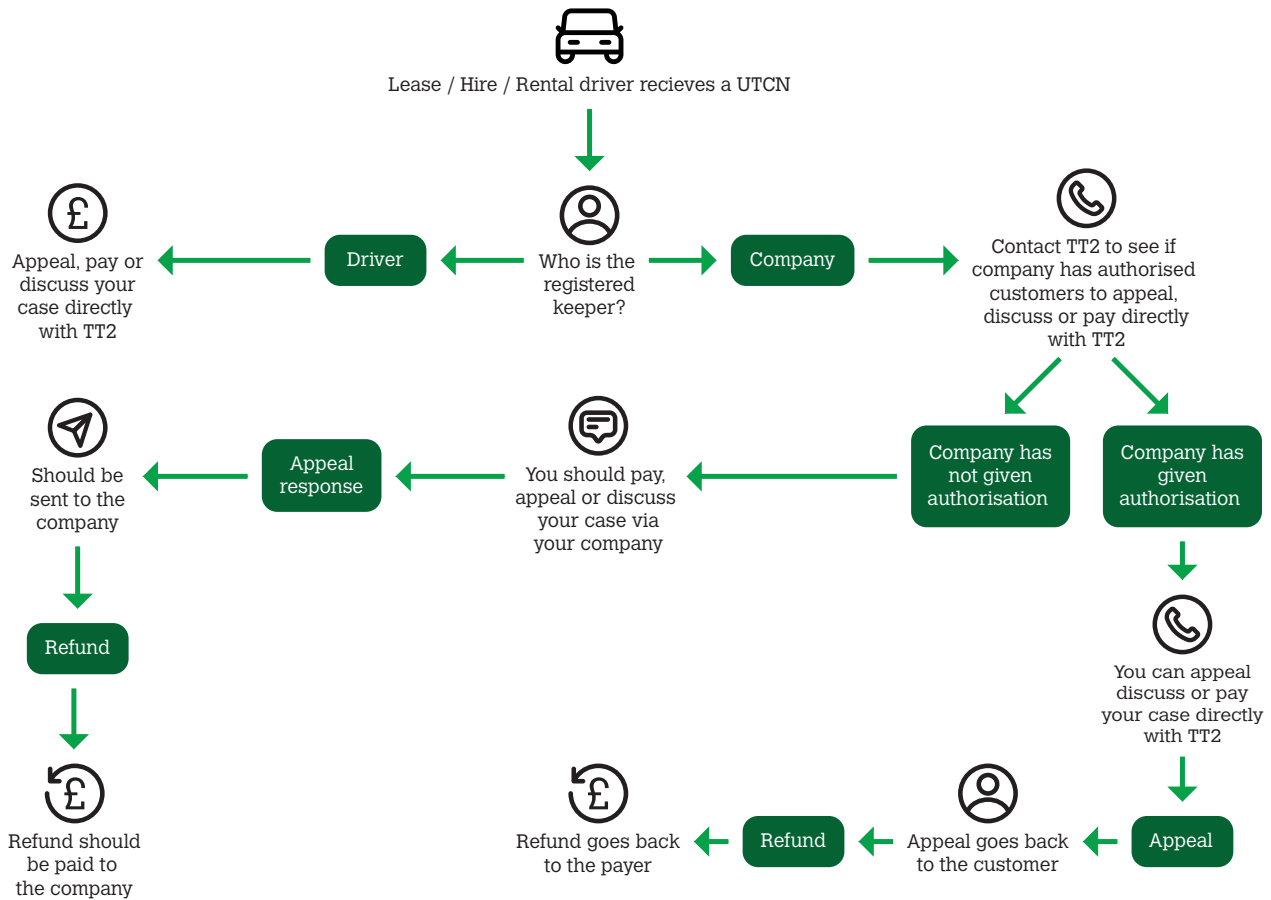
Lease / Hire / Rental driver recieves a UTCN

Who is the registered keeper?

Driver

Appeal, pay or discuss your case directly with TT2

Company

Contact TT2 to see if company has authorised customers to appeal, discuss or pay directly with TT2

Company has not given authorisation

Company has given authorisation

You should pay, appeal or discuss your case via your company

Appeal response

Should be sent to the company

Refund

Refund should be paid to the company

You can appeal discuss or pay your case directly with TT2

Appeal

Appeal goes back to the customer

Refund

Refund goes back to the payer